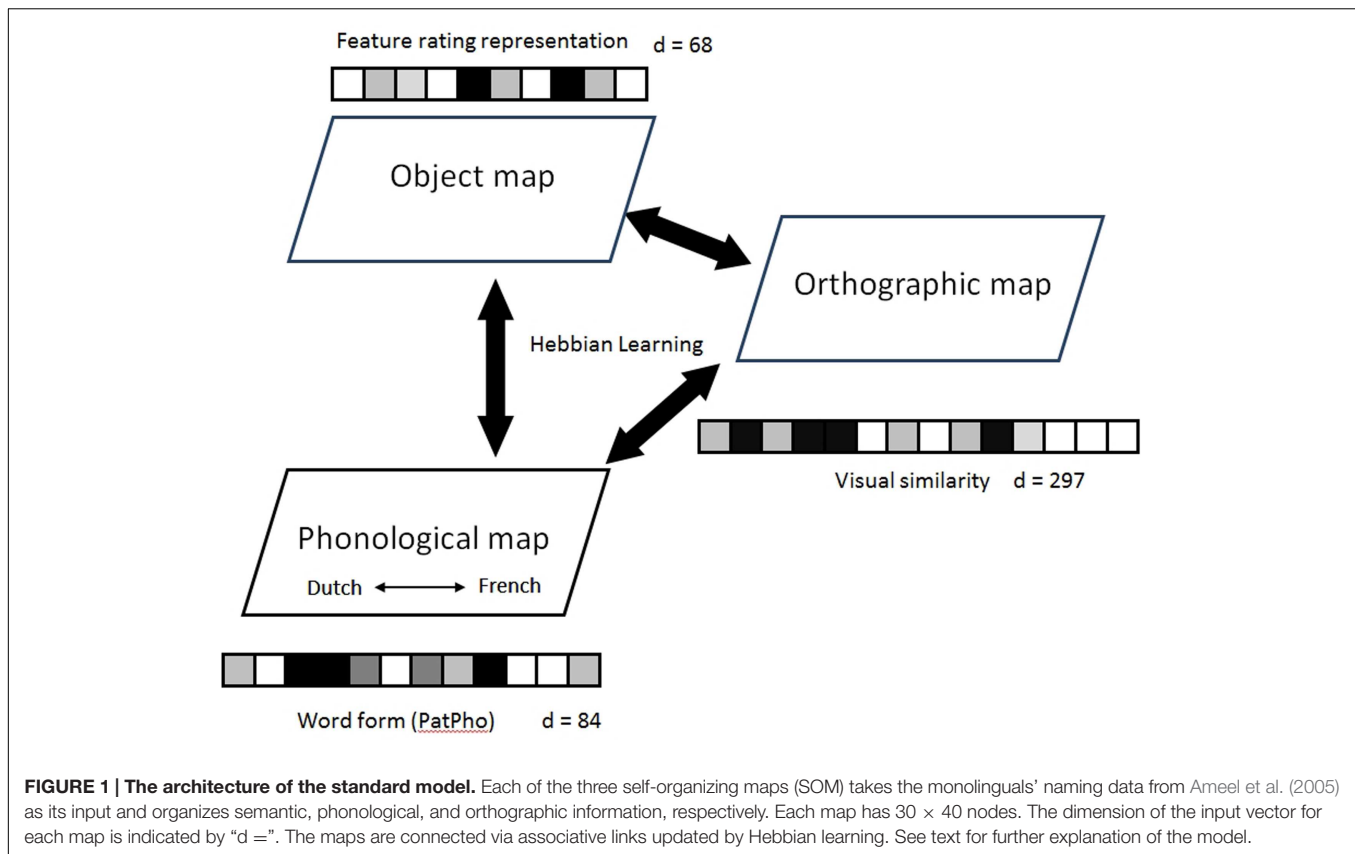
Feature rating representation d = 68

Object map

Orthographic map

Hebbian Learning

Visual similarity d = 297

Phonological map

Dutch ⟷ French

Word form (PatPho) d = 84

**FIGURE 1 | The architecture of the standard model.** Each of the three self-organizing maps (SOM) takes the monolinguals' naming data from Ameel et al. (2005) as its input and organizes semantic, phonological, and orthographic information, respectively. Each map has $30 \times 40$ nodes. The dimension of the input vector for each map is indicated by "d =". The maps are connected via associative links updated by Hebbian learning. See text for further explanation of the model.